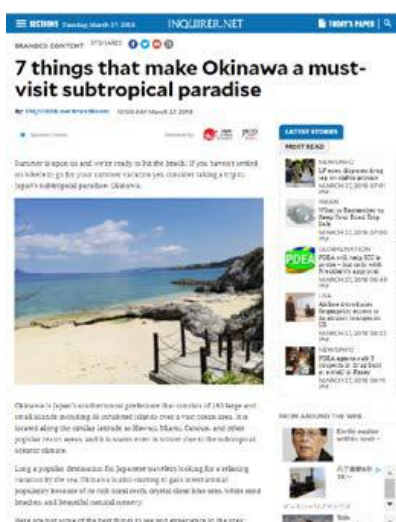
SECTIONS Tuesday, March 27, 2018 INQUIRER.NET TODAY'S PAPER

BRANDED CONTENT SHARES

7 things that make Okinawa a must-visit subtropical paradise

By INQUIRER.NET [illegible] 10:00 AM March 27, 2018

LATEST STORIES

MOST READ

Summer is upon us and we're ready to hit the beach! If you haven't settled on where to go this summer vacation yet, consider taking a trip to Japan's subtropical paradise Okinawa.

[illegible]

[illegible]

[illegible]

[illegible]

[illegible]

Okinawa is Japan's southernmost prefecture that consists of 160 large and small islands including 48 inhabited islands over a vast ocean area. It is located along the similar latitude as Hawaii, Miami, Cancun, and other popular resort areas, and it is warm even in winter due to the subtropical oceanic climate.

Long a popular destination for Japanese travelers looking for a relaxing vacation by the sea, Okinawa is also starting to gain international popularity because of its rich crestwork, crystal clear blue sea, white sand beaches, and beautiful natural scenery.

FROM AROUND THE WEB

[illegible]